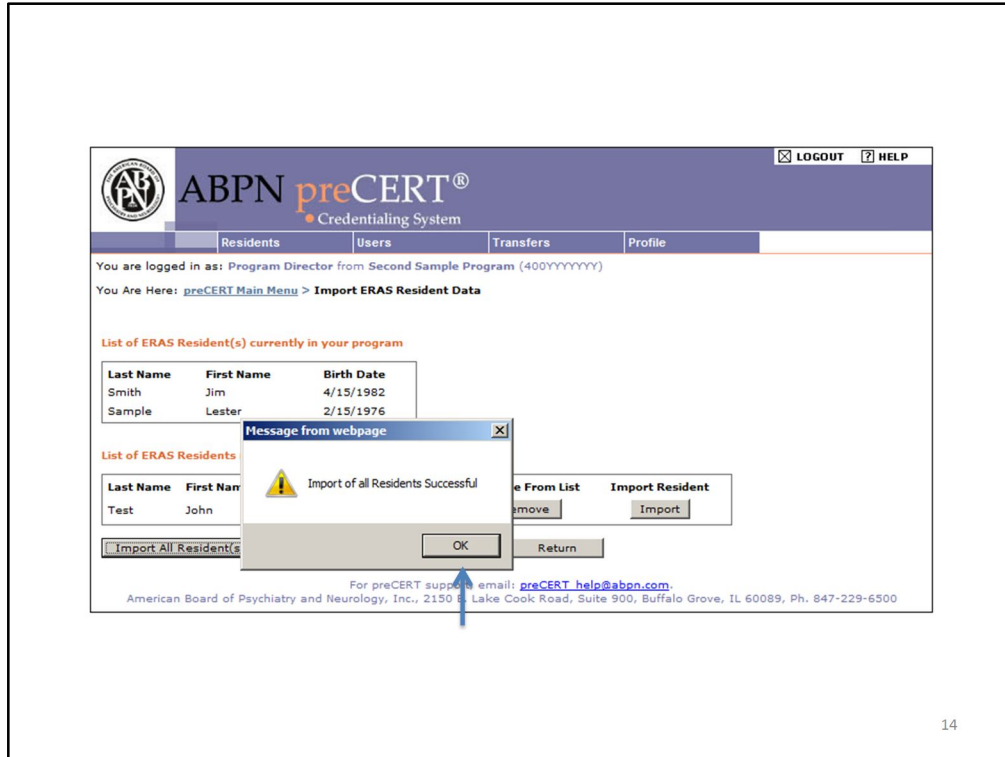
LOGOUT ? HELP

ABPN preCERT®
Credentialing System

Residents | Users | Transfers | Profile

You are logged in as: Program Director from Second Sample Program (400YYYYYYY)

You Are Here: preCERT Main Menu > Import ERAS Resident Data

List of ERAS Resident(s) currently in your program

| Last Name | First Name | Birth Date |
|---|---|---|
| Smith | Jim | 4/15/1982 |
| Sample | Lester | 2/15/1976 |

List of ERAS Residents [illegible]

| Last Name | First Nam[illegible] | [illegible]e From List | Import Resident |
|---|---|---|---|
| Test | John | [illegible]emove | Import |

Import All Resident(s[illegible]

Return

Message from webpage

Import of all Residents Successful

OK

For preCERT supp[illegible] email: preCERT_help@abpn.com.
American Board of Psychiatry and Neurology, Inc., 2150 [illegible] Lake Cook Road, Suite 900, Buffalo Grove, IL 60089, Ph. 847-229-6500

14